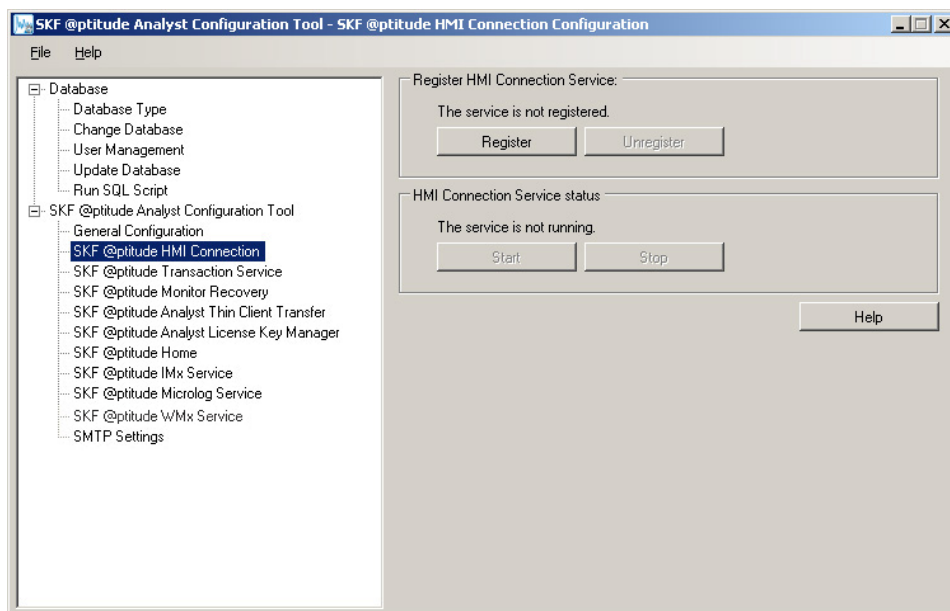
SKF @ptitude Analyst Configuration Tool - SKF @ptitude HMI Connection Configuration

File Help

Database
Database Type
Change Database
User Management
Update Database
Run SQL Script
SKF @ptitude Analyst Configuration Tool
General Configuration
SKF @ptitude HMI Connection
SKF @ptitude Transaction Service
SKF @ptitude Monitor Recovery
SKF @ptitude Analyst Thin Client Transfer
SKF @ptitude Analyst License Key Manager
SKF @ptitude Home
SKF @ptitude IMx Service
SKF @ptitude Microlog Service
SKF @ptitude WMx Service
SMTP Settings

Register HMI Connection Service:
The service is not registered.
Register
Unregister

HMI Connection Service status
The service is not running.
Start
Stop

Help